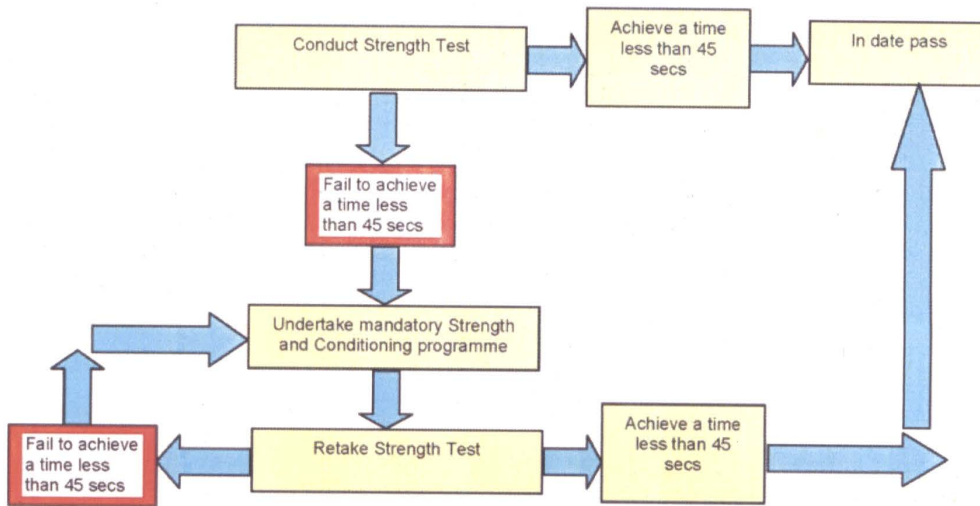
Conduct Strength Test

Achieve a time less than 45 secs

In date pass

Fail to achieve a time less than 45 secs

Undertake mandatory Strength and Conditioning programme

Fail to achieve a time less than 45 secs

Retake Strength Test

Achieve a time less than 45 secs